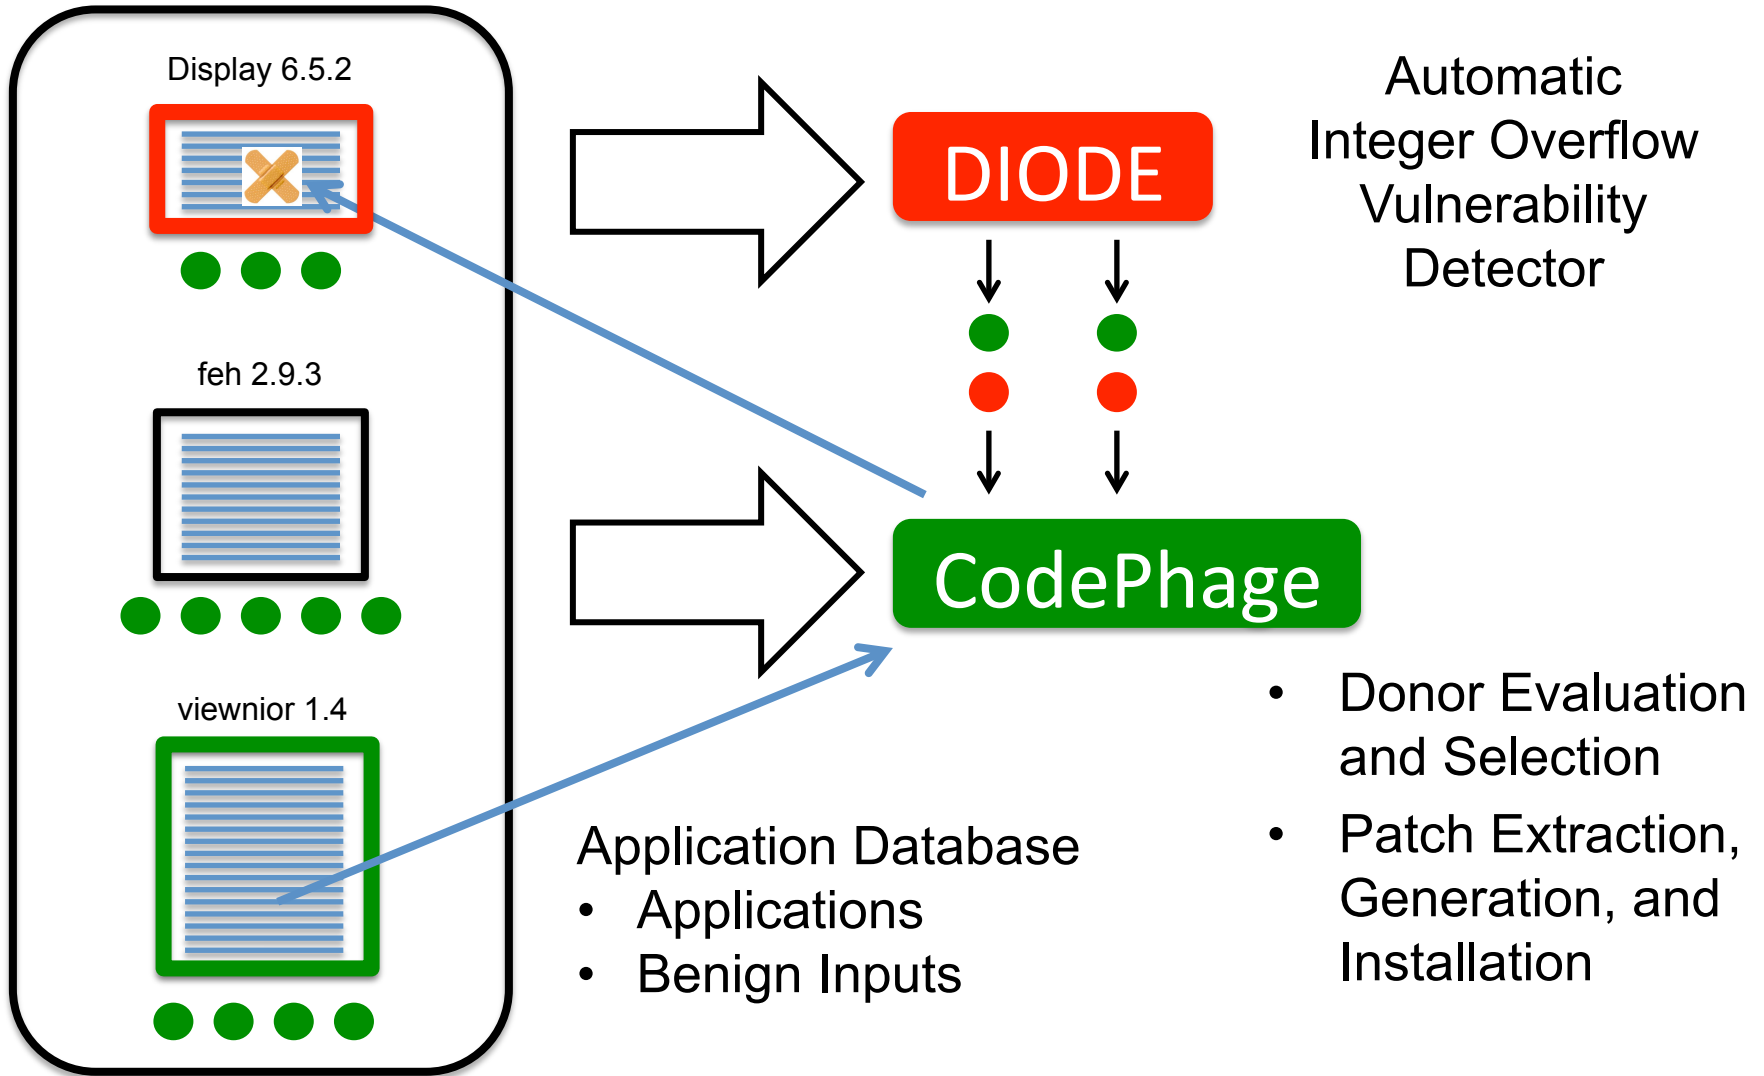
Display 6.5.2

feh 2.9.3

viewnior 1.4

DIODE

Automatic Integer Overflow Vulnerability Detector

CodePhage

• Donor Evaluation and Selection
• Patch Extraction, Generation, and Installation

Application Database
• Applications
• Benign Inputs